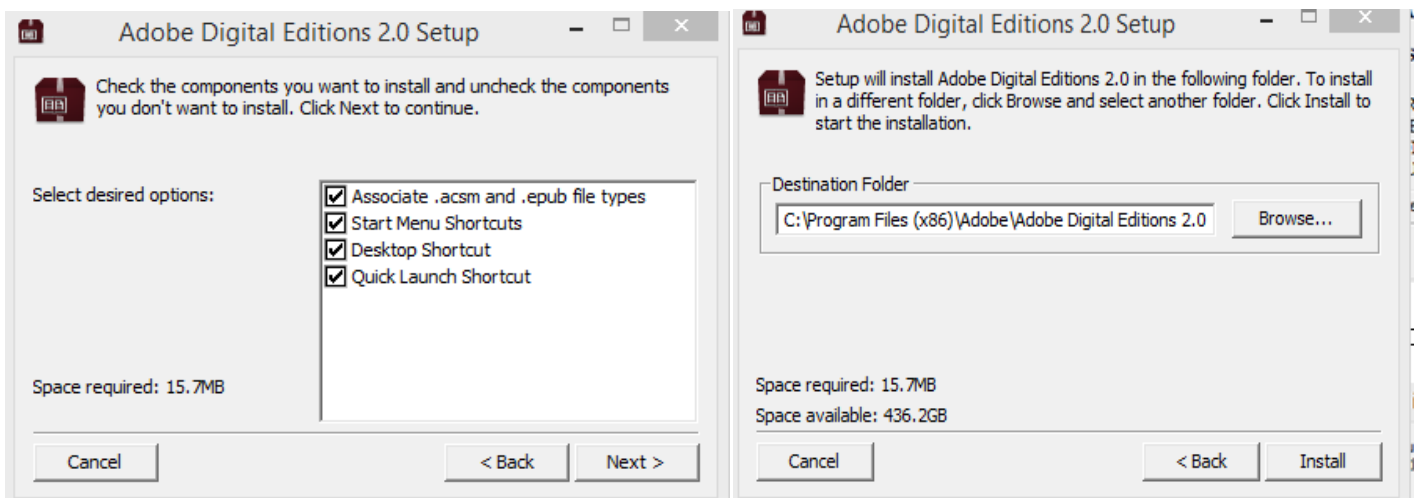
Adobe Digital Editions 2.0 Setup

Check the components you want to install and uncheck the components you don't want to install. Click Next to continue.

Select desired options:

Associate .acsm and .epub file types
Start Menu Shortcuts
Desktop Shortcut
Quick Launch Shortcut

Space required: 15.7MB

Cancel

< Back

Next >

Adobe Digital Editions 2.0 Setup

Setup will install Adobe Digital Editions 2.0 in the following folder. To install in a different folder, click Browse and select another folder. Click Install to start the installation.

Destination Folder

C:\Program Files (x86)\Adobe\Adobe Digital Editions 2.0

Browse...

Space required: 15.7MB

Space available: 436.2GB

Cancel

< Back

Install